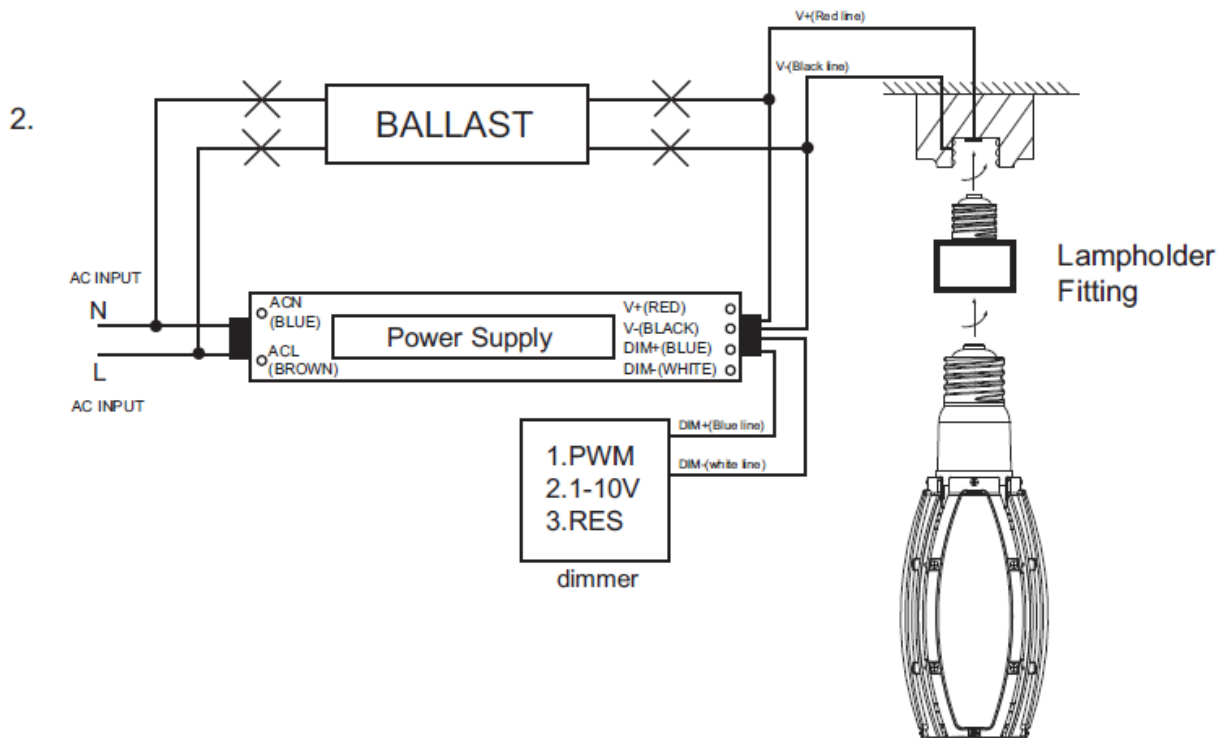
2.

V+(Red line)

V-(Black line)

BALLAST

Lampholder Fitting

AC INPUT

N

L

AC INPUT

ACN (BLUE)

ACL (BROWN)

Power Supply

V+(RED)

V-(BLACK)

DIM+(BLUE)

DIM-(WHITE)

DIM+(Blue line)

DIM-(white line)

1.PWM
2.1-10V
3.RES

dimmer